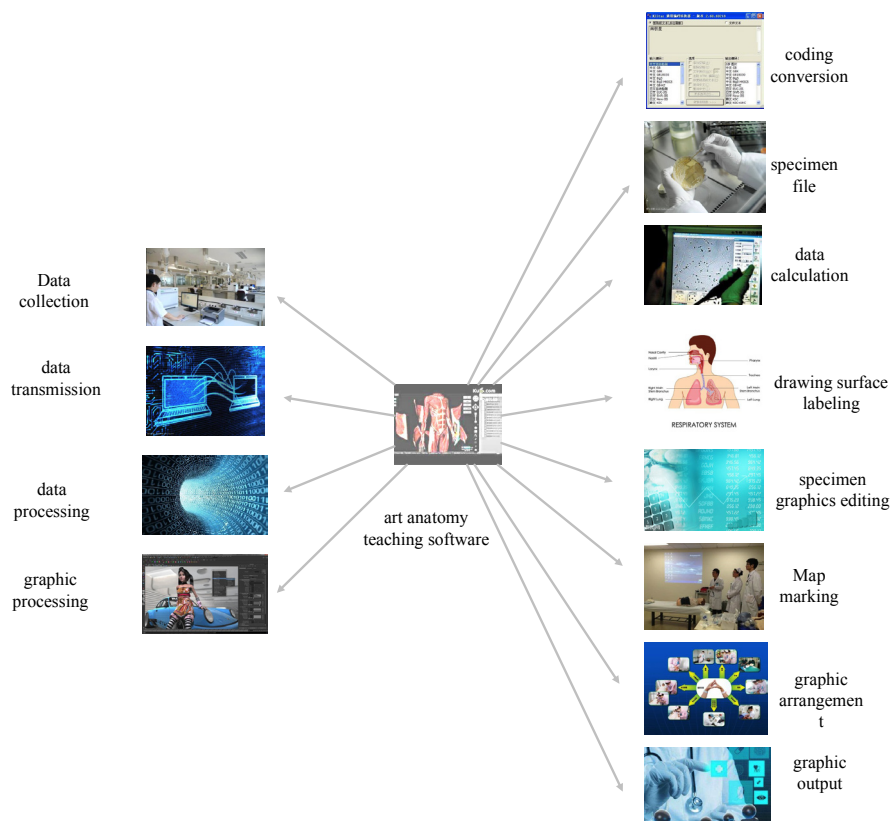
Data collection

data transmission

data processing

graphic processing

art anatomy teaching software

coding conversion

specimen file

data calculation

drawing surface labeling

RESPIRATORY SYSTEM

specimen graphics editing

Map marking

graphic arrangement

graphic output